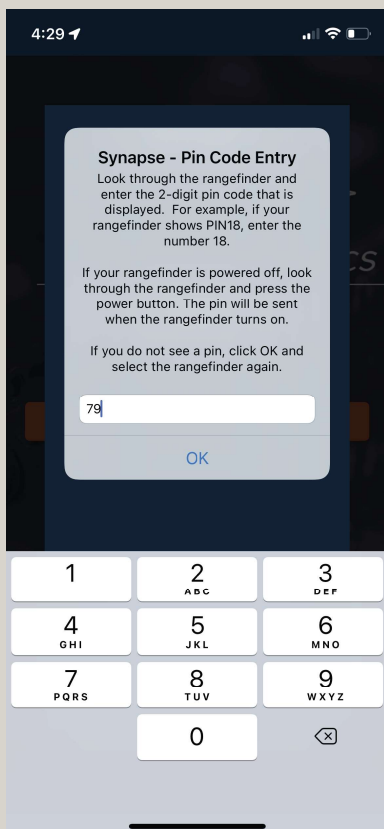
4:29

Synapse - Pin Code Entry

Look through the rangefinder and enter the 2-digit pin code that is displayed. For example, if your rangefinder shows PIN18, enter the number 18.

If your rangefinder is powered off, look through the rangefinder and press the power button. The pin will be sent when the rangefinder turns on.

If you do not see a pin, click OK and select the rangefinder again.

79

OK

1
2 ABC
3 DEF
4 GHI
5 JKL
6 MNO
7 PQRS
8 TUV
9 WXYZ
0